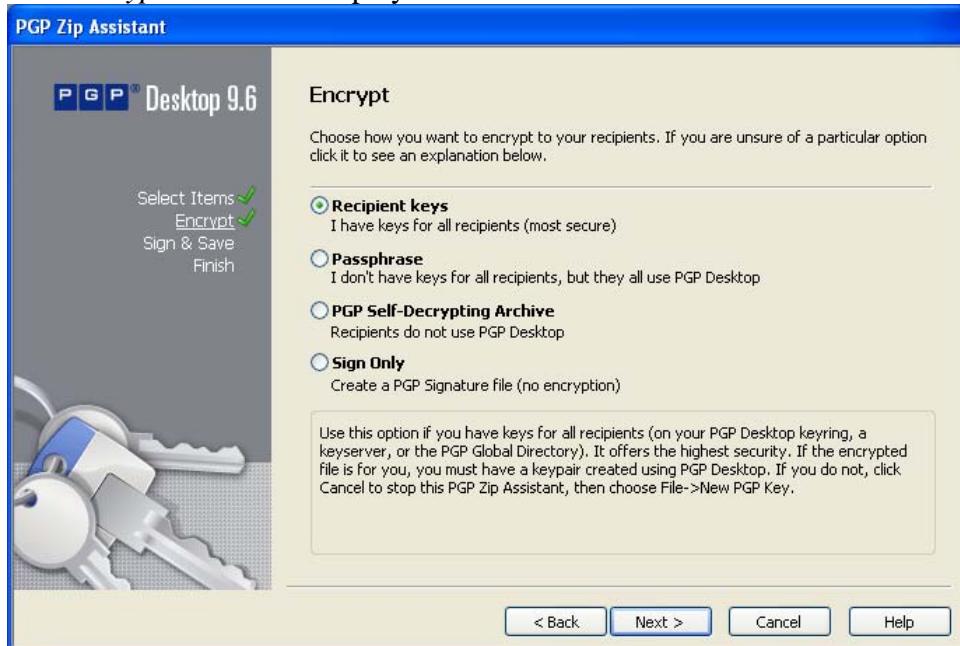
PGP Zip Assistant

PGP® Desktop 9.6

Select Items
Encrypt
Sign & Save
Finish

Encrypt

Choose how you want to encrypt to your recipients. If you are unsure of a particular option click it to see an explanation below.

Recipient keys
I have keys for all recipients (most secure)

Passphrase
I don't have keys for all recipients, but they all use PGP Desktop

PGP Self-Decrypting Archive
Recipients do not use PGP Desktop

Sign Only
Create a PGP Signature file (no encryption)

Use this option if you have keys for all recipients (on your PGP Desktop keyring, a keyserver, or the PGP Global Directory). It offers the highest security. If the encrypted file is for you, you must have a keypair created using PGP Desktop. If you do not, click Cancel to stop this PGP Zip Assistant, then choose File->New PGP Key.

< Back
Next >
Cancel
Help